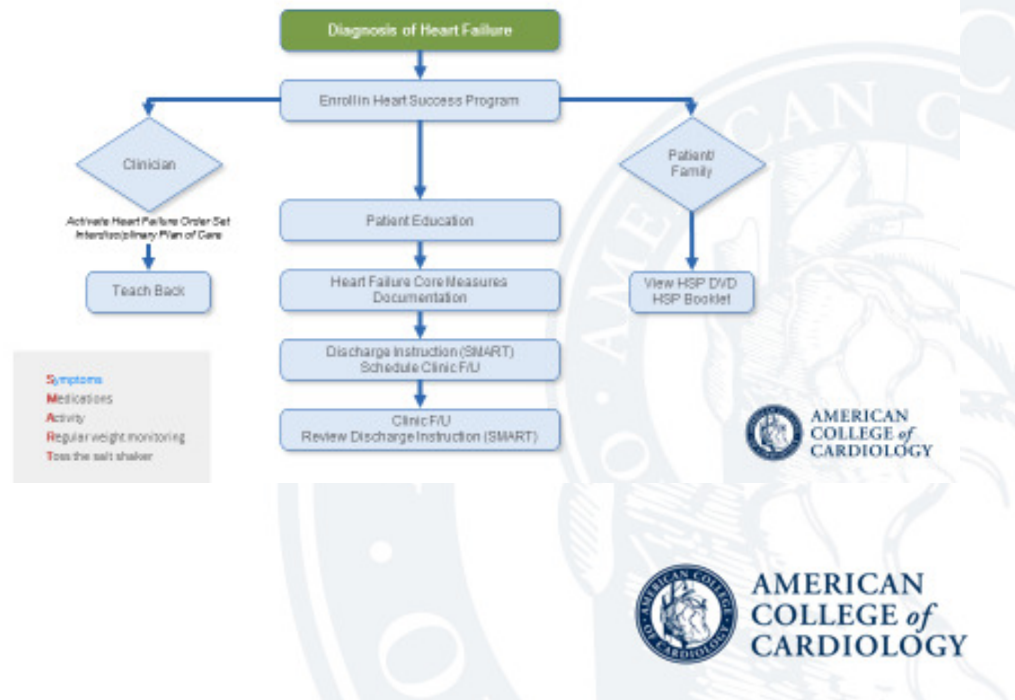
Diagnosis of Heart Failure

Enroll in Heart Success Program

Clinician

Activate Heart Failure Order Set
Interdisciplinary Plan of Care

Teach Back

Patient Education

Heart Failure Core Measures Documentation

Discharge Instruction (SMART)
Schedule Clinic F/U

Clinic F/U
Review Discharge Instruction (SMART)

Patient/ Family

View HSP DVD
HSP Booklet

Symptoms
Medications
Activity
Regular weight monitoring
Toss the salt shaker

AMERICAN COLLEGE of CARDIOLOGY

AMERICAN COLLEGE of CARDIOLOGY

AMERICAN COLLEGE of CARDIOLOGY